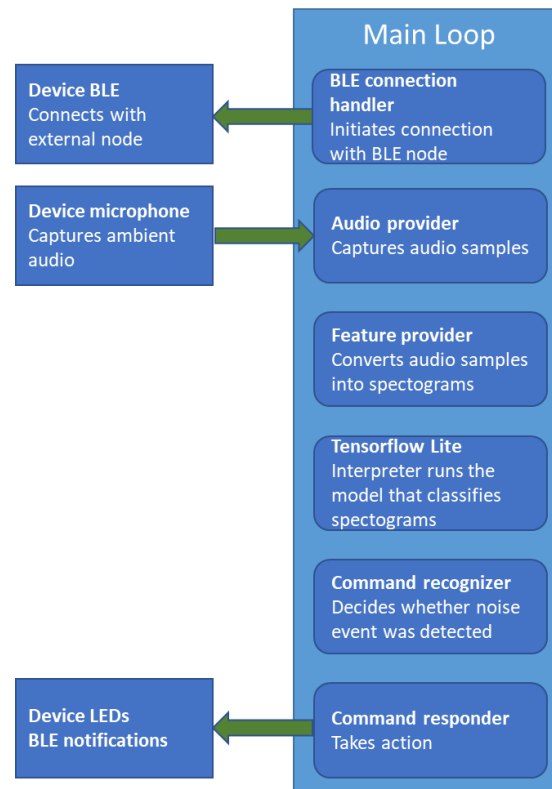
Main Loop

Device BLE
Connects with external node

BLE connection handler
Initiates connection with BLE node

Device microphone
Captures ambient audio

Audio provider
Captures audio samples

Feature provider
Converts audio samples into spectograms

Tensorflow Lite
Interpreter runs the model that classifies spectograms

Command recognizer
Decides whether noise event was detected

Device LEDs
BLE notifications

Command responder
Takes action